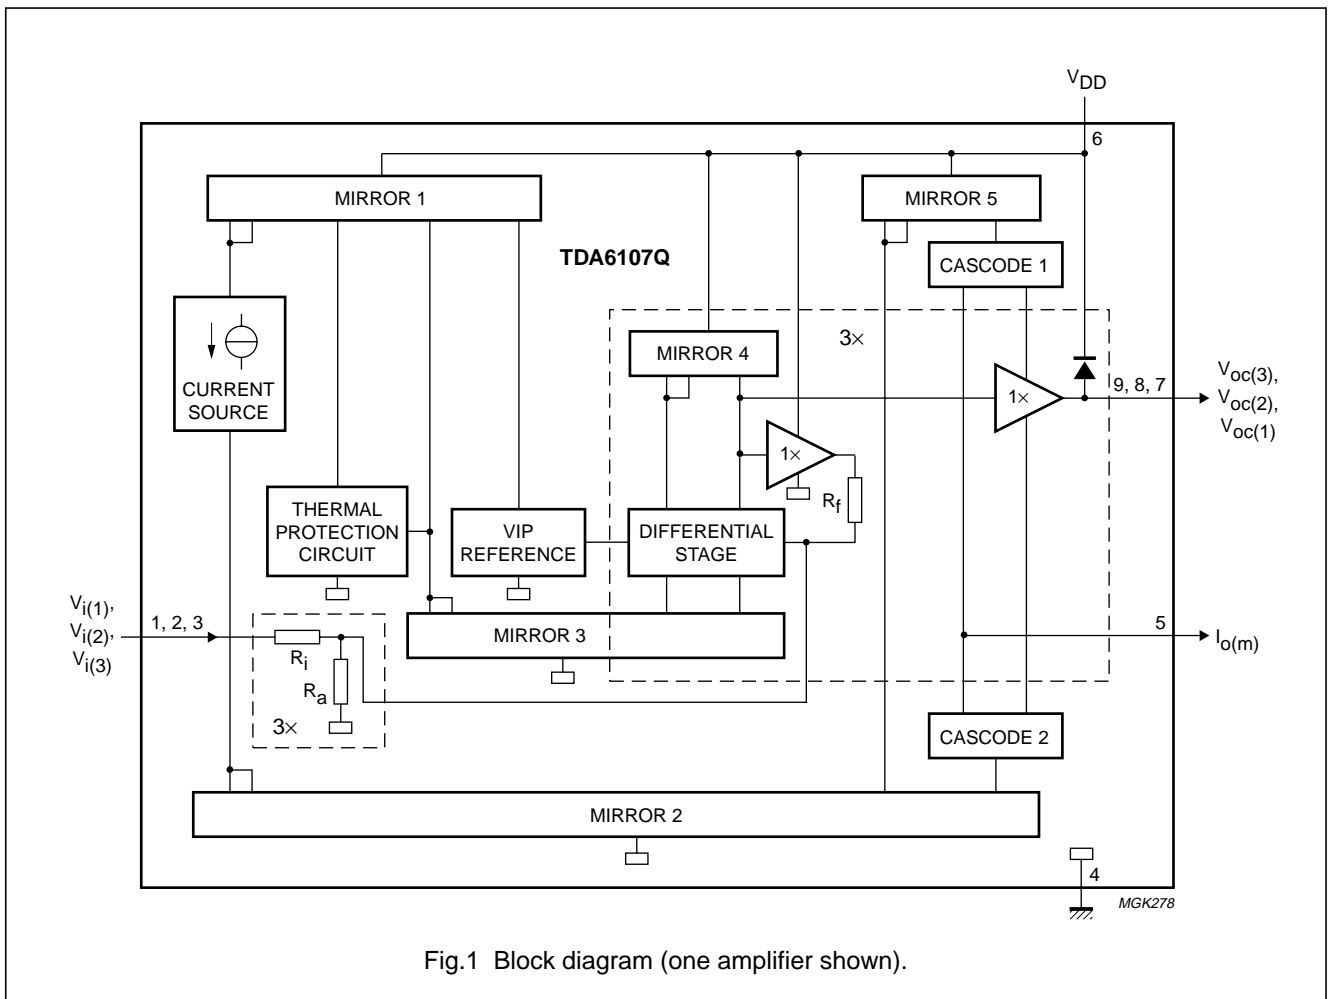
$V_{DD}$

6

MIRROR 1

MIRROR 5

TDA6107Q

CASCODE 1

CURRENT SOURCE

3×

MIRROR 4

$V_{oc(3)}$, $V_{oc(2)}$, $V_{oc(1)}$

9, 8, 7

1×

1×

$R_f$

THERMAL PROTECTION CIRCUIT

VIP REFERENCE

DIFFERENTIAL STAGE

$V_{i(1)}$, $V_{i(2)}$, $V_{i(3)}$

1, 2, 3

$R_i$

$R_a$

3×

MIRROR 3

5

$I_{o(m)}$

CASCODE 2

MIRROR 2

4

MGK278

Fig.1 Block diagram (one amplifier shown).